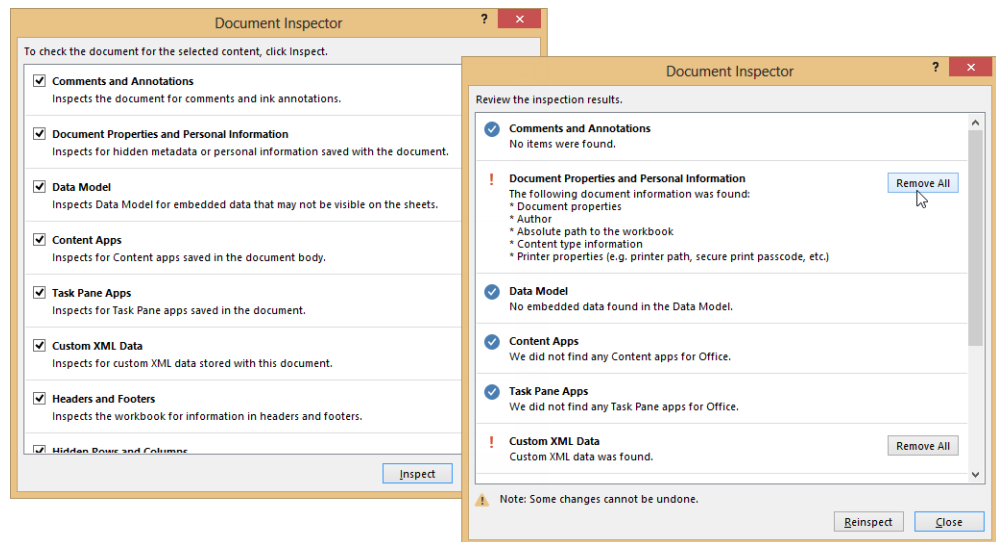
Document Inspector

?

To check the document for the selected content, click Inspect.

Comments and Annotations
Inspects the document for comments and ink annotations.

Document Properties and Personal Information
Inspects for hidden metadata or personal information saved with the document.

Data Model
Inspects Data Model for embedded data that may not be visible on the sheets.

Content Apps
Inspects for Content apps saved in the document body.

Task Pane Apps
Inspects for Task Pane apps saved in the document.

Custom XML Data
Inspects for custom XML data stored with this document.

Headers and Footers
Inspects the workbook for information in headers and footers.

Hidden Rows and Columns

Inspect

Document Inspector

?

Review the inspection results.

Comments and Annotations
No items were found.

!
Document Properties and Personal Information
The following document information was found:
* Document properties
* Author
* Absolute path to the workbook
* Content type information
* Printer properties (e.g. printer path, secure print passcode, etc.)

Remove All

Data Model
No embedded data found in the Data Model.

Content Apps
We did not find any Content apps for Office.

Task Pane Apps
We did not find any Task Pane apps for Office.

!
Custom XML Data
Custom XML data was found.

Remove All

Note: Some changes cannot be undone.

Reinspect

Close